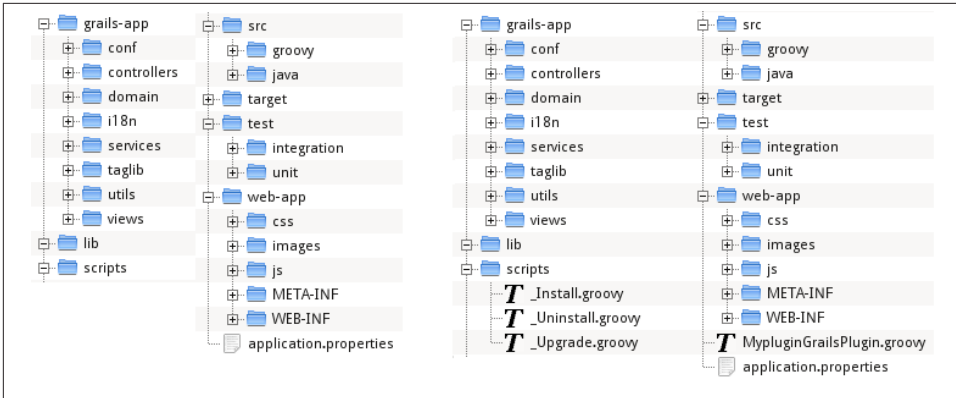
grails-app
conf
controllers
domain
i18n
services
taglib
utils
views
lib
scripts

src
groovy
java
target
test
integration
unit
web-app
css
images
js
META-INF
WEB-INF
application.properties

grails-app
conf
controllers
domain
i18n
services
taglib
utils
views
lib
scripts
_Install.groovy
_Uninstall.groovy
_Upgrade.groovy

src
groovy
java
target
test
integration
unit
web-app
css
images
js
META-INF
WEB-INF
MypluginGrailsPlugin.groovy
application.properties